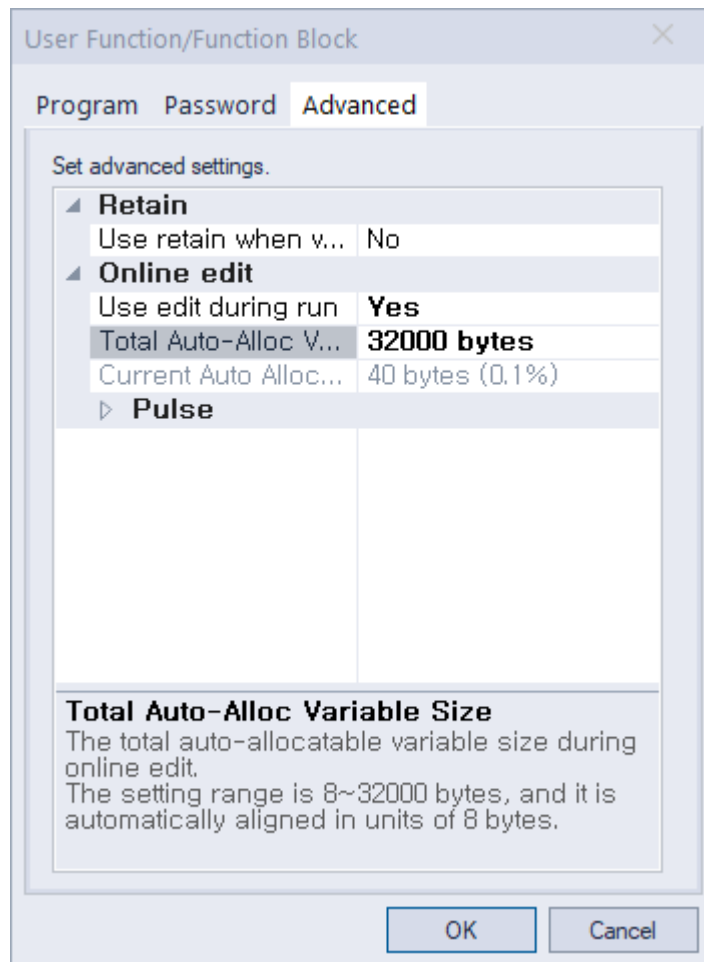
User Function/Function Block

Program Password Advanced

Set advanced settings.

| | |
|---|---|
| Retain | |
| Use retain when v... | No |
| Online edit | |
| Use edit during run | Yes |
| Total Auto-Alloc V... | 32000 bytes |
| Current Auto Alloc... | 40 bytes (0.1%) |
| Pulse | |

Total Auto-Alloc Variable Size
The total auto-allocatable variable size during online edit.
The setting range is 8~32000 bytes, and it is automatically aligned in units of 8 bytes.

OK Cancel